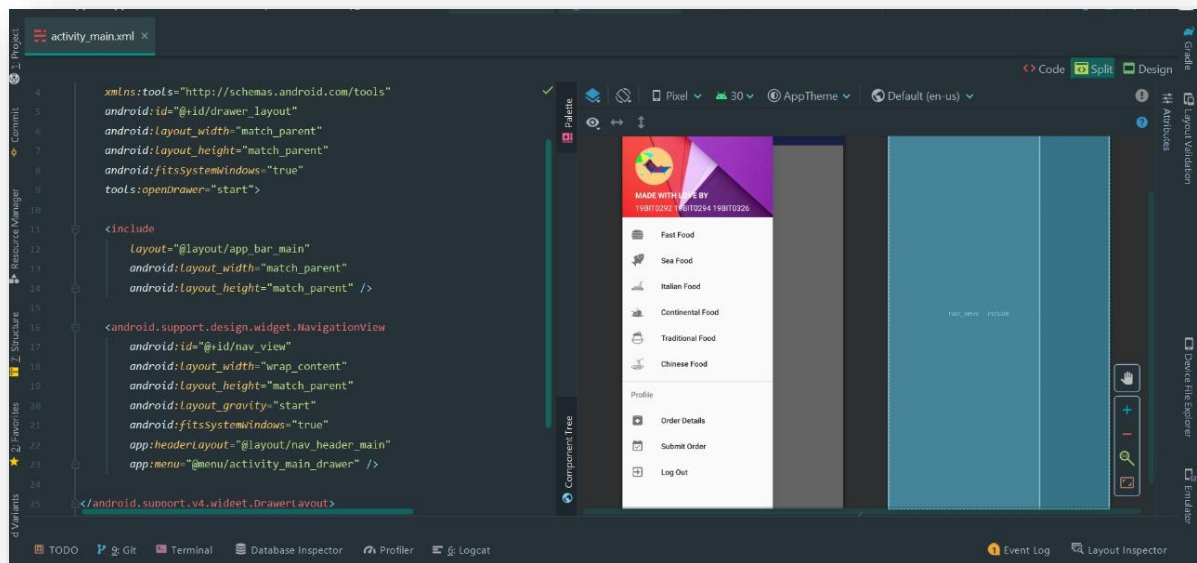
activity_main.xml ×

Code Split Design

Pixel 30 AppTheme Default (en-us)

4 xmlns:tools="http://schemas.android.com/tools"
5 android:id="@+id/drawer_layout"
6 android:layout_width="match_parent"
7 android:layout_height="match_parent"
8 android:fitsSystemWindows="true"
9 tools:openDrawer="start">
10
11 <include
12 layout="@layout/app_bar_main"
13 android:layout_width="match_parent"
14 android:layout_height="match_parent" />
15
16 <android.support.design.widget.NavigationView
17 android:id="@+id/nav_view"
18 android:layout_width="wrap_content"
19 android:layout_height="match_parent"
20 android:layout_gravity="start"
21 android:fitsSystemWindows="true"
22 app:headerLayout="@layout/nav_header_main"
23 app:menu="@menu/activity_main_drawer" />
24
25 </android.support.v4.widget.DrawerLayout>

MADE WITH L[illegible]E BY
19BIT0292 1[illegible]BIT0294 19BIT0326

Fast Food
Sea Food
Italian Food
Continental Food
Traditional Food
Chinese Food
Profile
Order Details
Submit Order
Log Out

nav_view include

1: Project
Commit
Resource Manager
Z: Structure
2: Favorites
d Variants
Palette
Component Tree
Gradle
Attributes
Layout Validation
Device File Explorer
Emulator

TODO 9: Git Terminal Database Inspector Profiler 6: Logcat Event Log Layout Inspector